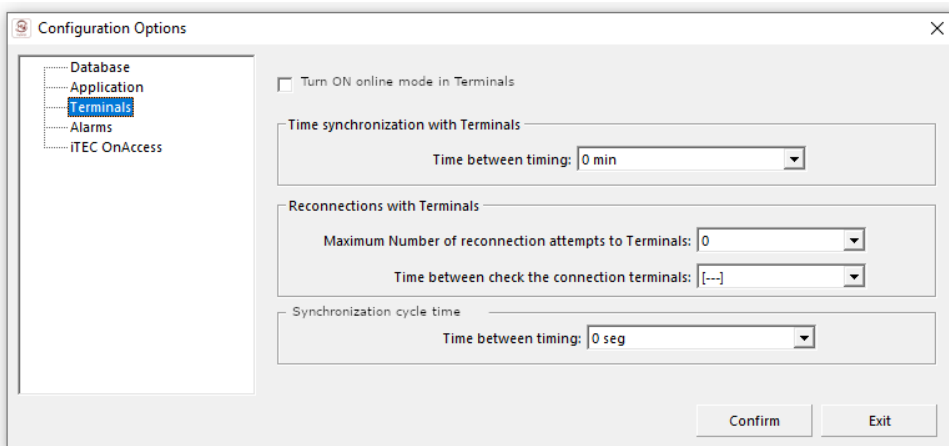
Configuration Options

Database
Application
Terminals
Alarms
iTEC OnAccess

Turn ON online mode in Terminals

Time synchronization with Terminals

Time between timing: 0 min

Reconnections with Terminals

Maximum Number of reconnection attempts to Terminals: 0

Time between check the connection terminals: [---]

Synchronization cycle time

Time between timing: 0 seg

Confirm

Exit